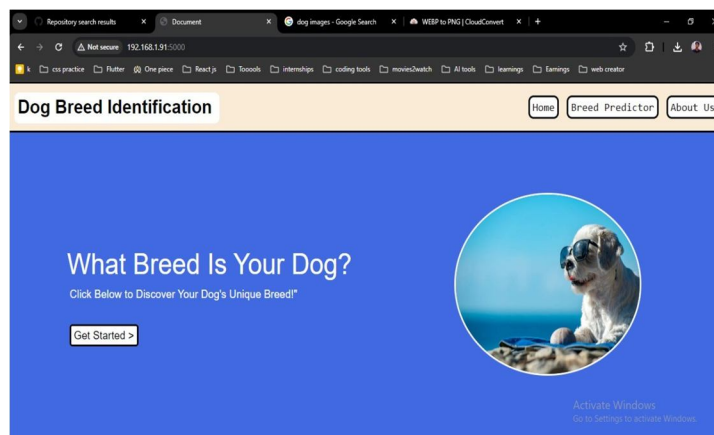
Repository search results
Document
dog images - Google Search
WEBP to PNG | CloudConvert
Not secure 192.168.1.91:5000
k css practice Flutter One piece React.js Tooools internships coding tools movies2watch AI tools learnings Earnings web creator

Dog Breed Identification

Home Breed Predictor About Us

What Breed Is Your Dog?

Click Below to Discover Your Dog's Unique Breed!"

Get Started >

Activate Windows
Go to Settings to activate Windows.